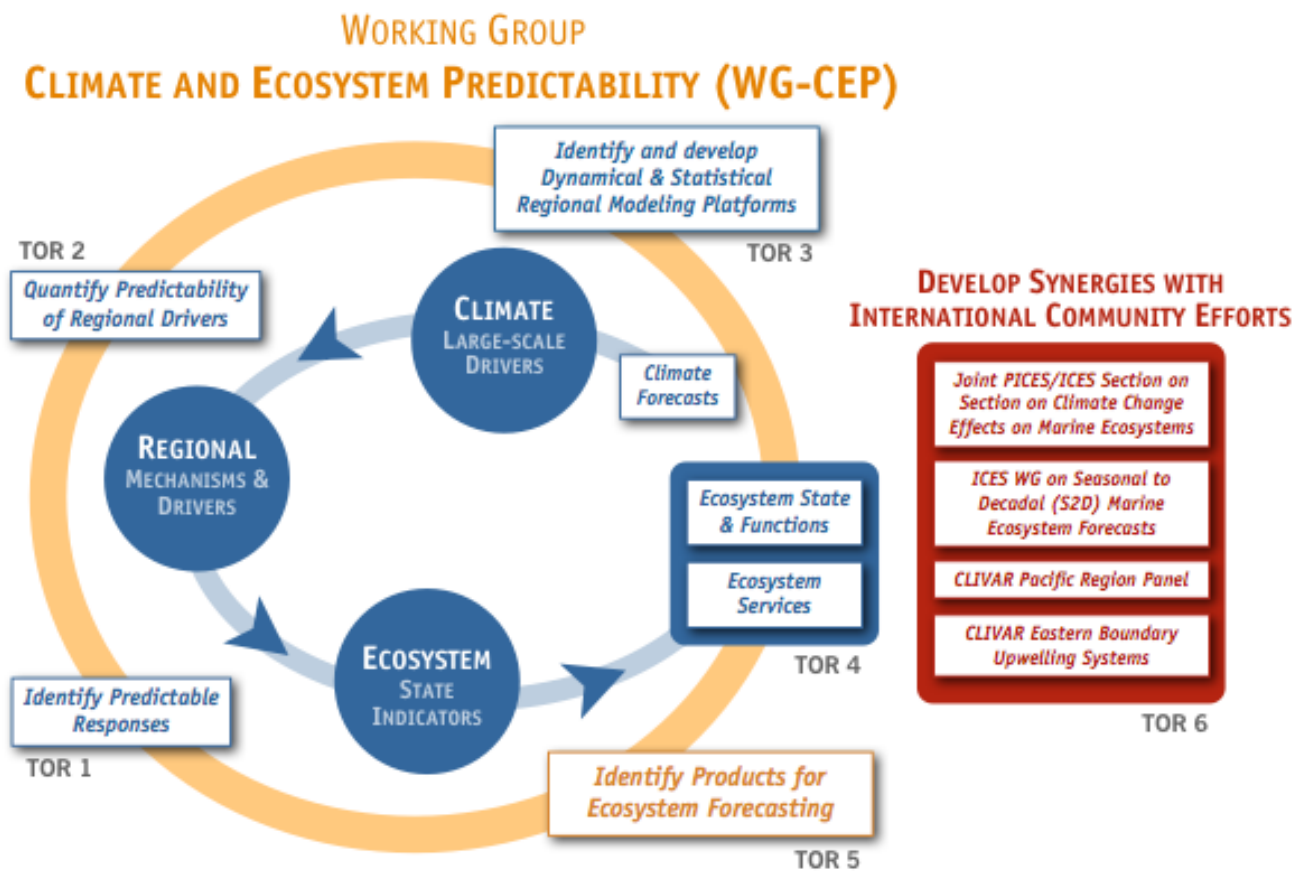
WORKING GROUP
CLIMATE AND ECOSYSTEM PREDICTABILITY (WG-CEP)

Identify and develop Dynamical & Statistical Regional Modeling Platforms

TOR 3

TOR 2

Quantify Predictability of Regional Drivers

CLIMATE
LARGE-SCALE DRIVERS

Climate Forecasts

REGIONAL
MECHANISMS & DRIVERS

Ecosystem State & Functions

Ecosystem Services

TOR 4

ECOSYSTEM
STATE INDICATORS

Identify Predictable Responses

TOR 1

Identify Products for Ecosystem Forecasting

TOR 5

DEVELOP SYNERGIES WITH INTERNATIONAL COMMUNITY EFFORTS

Joint PICES/ICES Section on Section on Climate Change Effects on Marine Ecosystems

ICES WG on Seasonal to Decadal (S2D) Marine Ecosystem Forecasts

CLIVAR Pacific Region Panel

CLIVAR Eastern Boundary Upwelling Systems

TOR 6